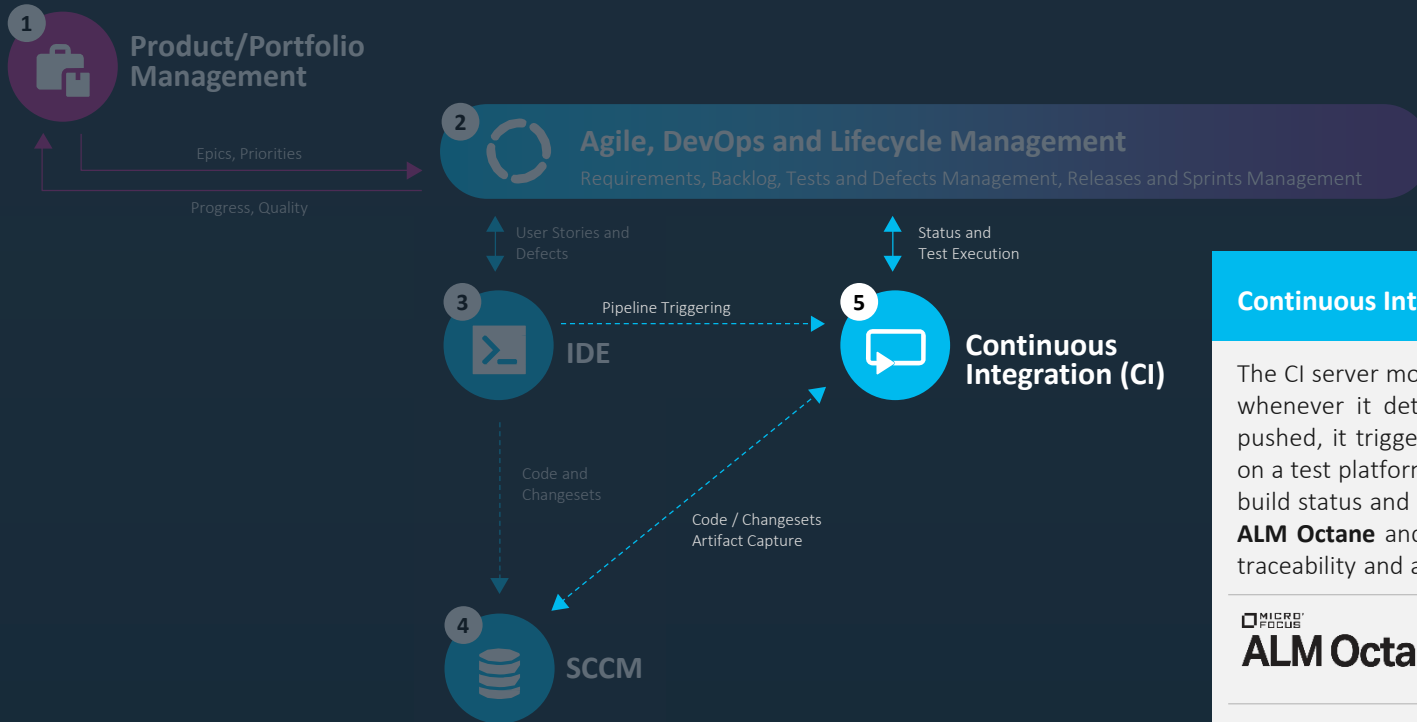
1

Product/Portfolio Management

Epics, Priorities

Progress, Quality

2

Agile, DevOps and Lifecycle Management

Requirements, Backlog, Tests and Defects Management, Releases and Sprints Management

User Stories and Defects

Status and Test Execution

3

IDE

Pipeline Triggering

5

Continuous Integration (CI)

Code and Changesets

Code / Changesets Artifact Capture

4

SCCM

Continuous Int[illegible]

The CI server mo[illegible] whenever it det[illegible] pushed, it trigge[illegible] on a test platforn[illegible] build status and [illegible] **ALM Octane** and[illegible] traceability and a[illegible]

MICRO FOCUS

ALM Octa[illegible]